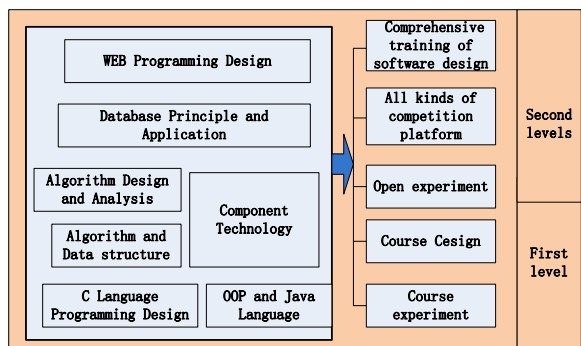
WEB Programming Design

Database Principle and Application

Algorithm Design and Analysis

Component Technology

Algorithm and Data structure

C Language Programming Design

OOP and Java Language

Comprehensive training of software design

All kinds of competition platform

Open experiment

Course Cesign

Course experiment

Second levels

First level